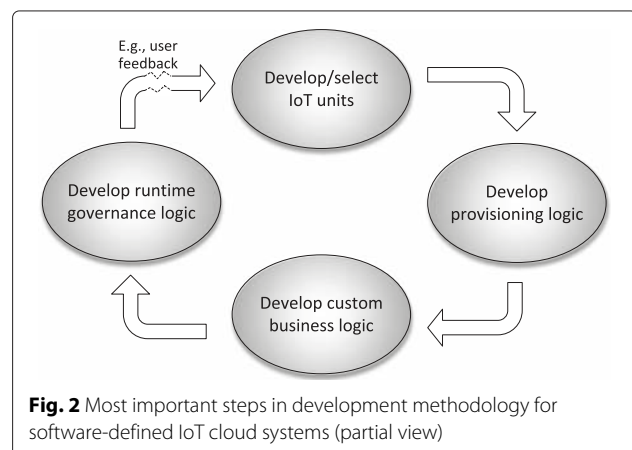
E.g., user feedback

Develop/select IoT units

Develop provisioning logic

Develop custom business logic

Develop runtime governance logic

**Fig. 2** Most important steps in development methodology for software-defined IoT cloud systems (partial view)